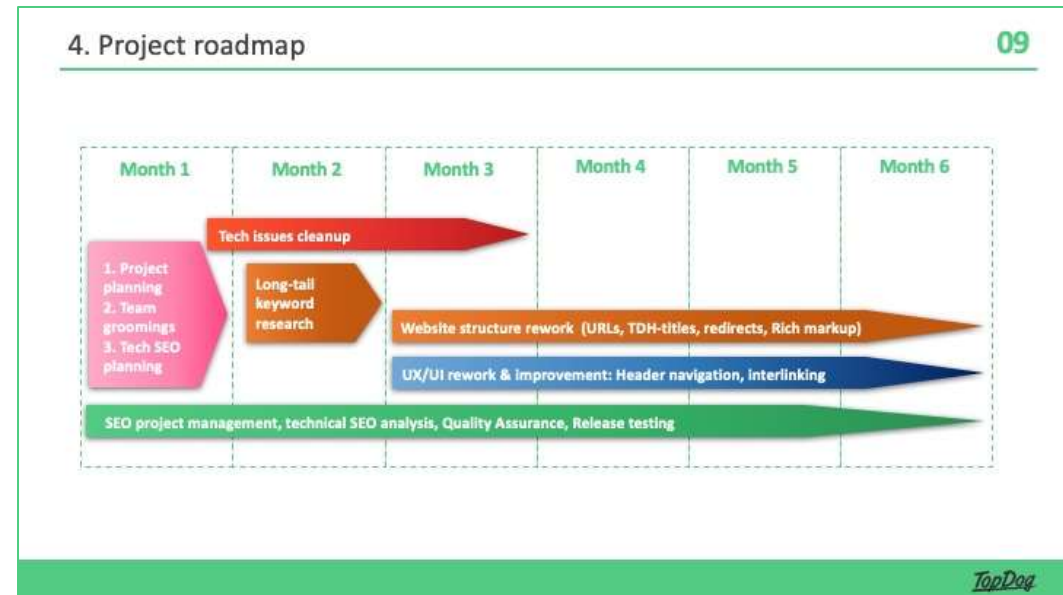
4. Project roadmap

09

| Month 1 | Month 2 | Month 3 | Month 4 | Month 5 | Month 6 |
|---|---|---|---|---|---|

Tech issues cleanup

1. Project planning
2. Team groomings
3. Tech SEO planning

Long-tail keyword research

Website structure rework (URLs, TDH-titles, redirects, Rich markup)

UX/UI rework & improvement: Header navigation, interlinking

SEO project management, technical SEO analysis, Quality Assurance, Release testing

TopDog